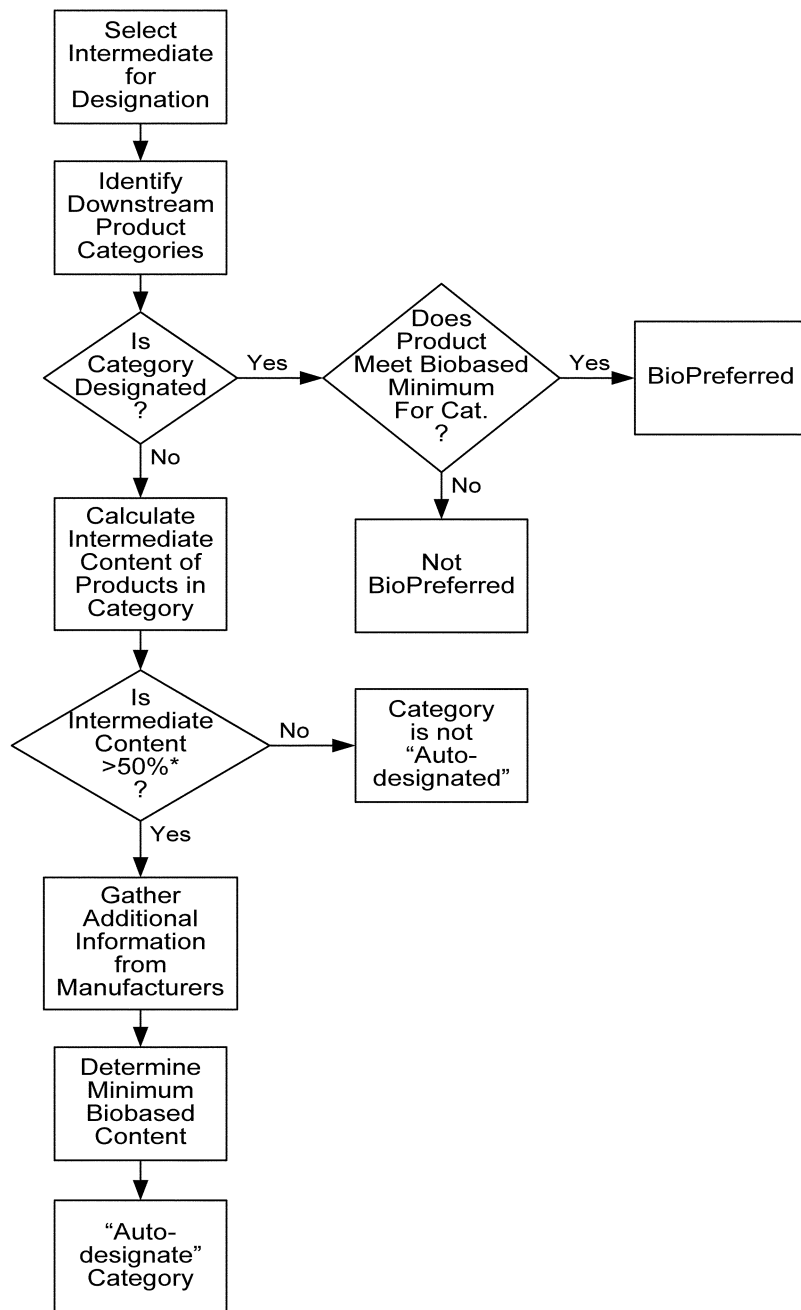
Select Intermediate for Designation

Identify Downstream Product Categories

Is Category Designated ?

Yes

Does Product Meet Biobased Minimum For Cat. ?

Yes

BioPreferred

No

Not BioPreferred

No

Calculate Intermediate Content of Products in Category

Is Intermediate Content >50%* ?

No

Category is not "Auto-designated"

Yes

Gather Additional Information from Manufacturers

Determine Minimum Biobased Content

"Auto-designate" Category